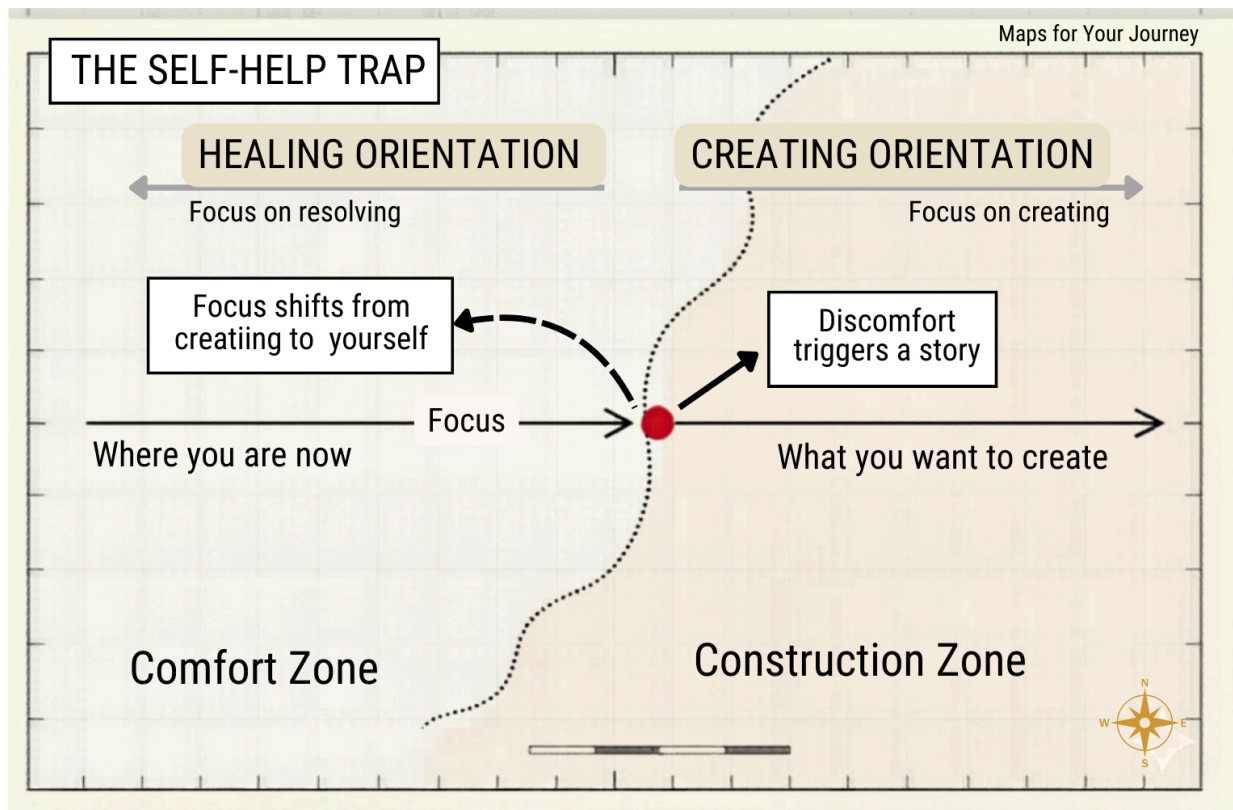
Maps for Your Journey

THE SELF-HELP TRAP

HEALING ORIENTATION

CREATING ORIENTATION

Focus on resolving

Focus on creating

Focus shifts from creatiing to yourself

Discomfort triggers a story

Focus

Where you are now

What you want to create

Comfort Zone

Construction Zone

N
W
E
S